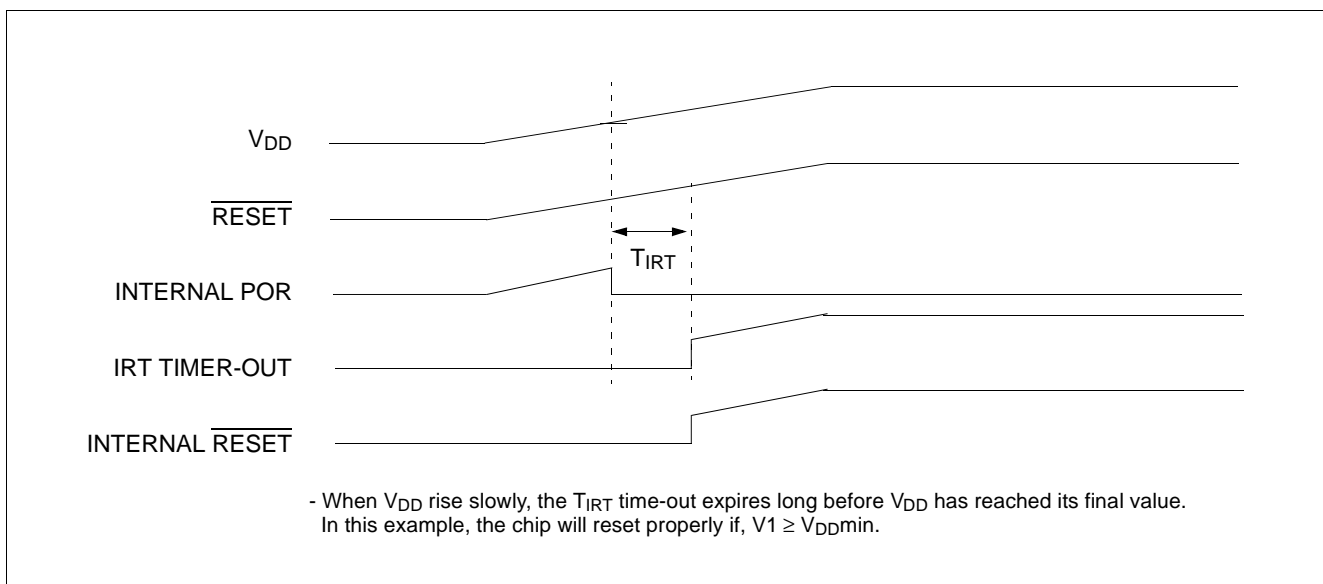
$V_{DD}$

$\overline{RESET}$

$T_{IRT}$

INTERNAL POR

IRT TIMER-OUT

INTERNAL $\overline{RESET}$

- When $V_{DD}$ rise slowly, the $T_{IRT}$ time-out expires long before $V_{DD}$ has reached its final value. In this example, the chip will reset properly if, $V1 \geq V_{DD}$min.